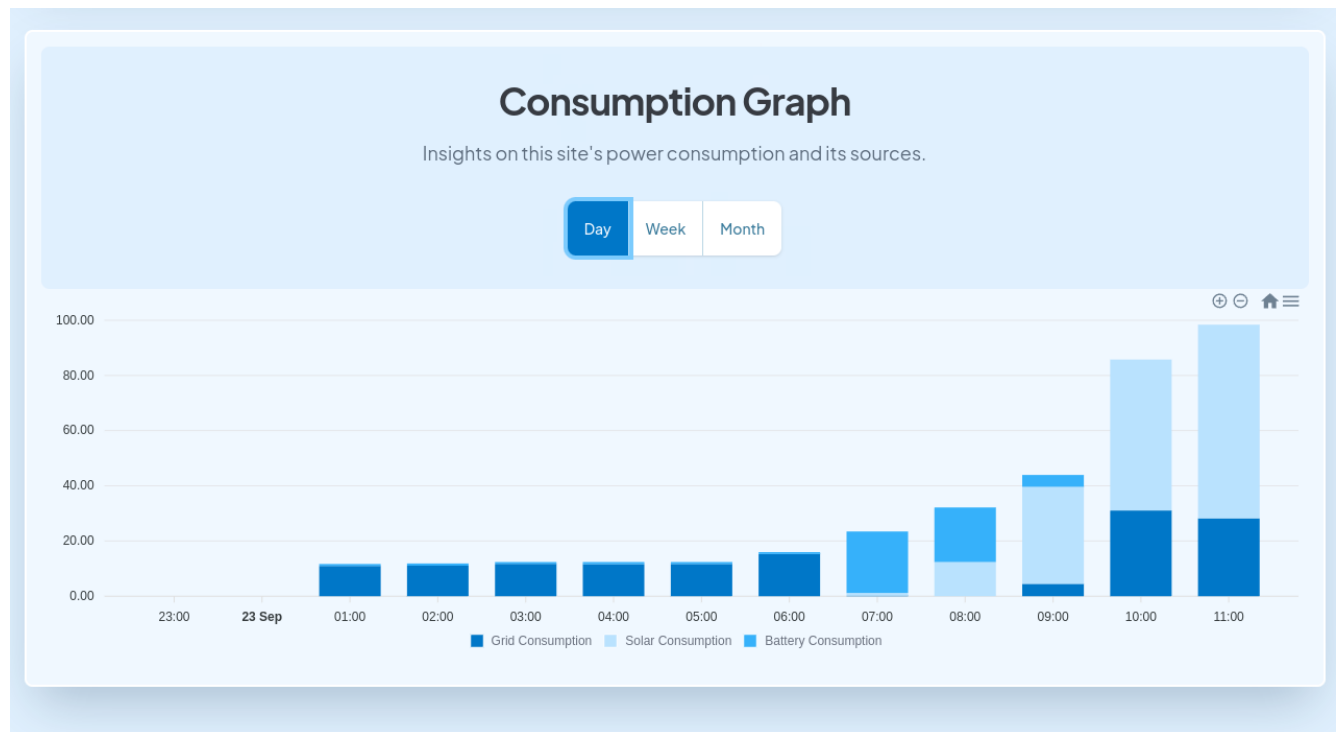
Consumption Graph

Insights on this site's power consumption and its sources.

Day
Week
Month

100.00
80.00
60.00
40.00
20.00
0.00

23:00
23 Sep
01:00
02:00
03:00
04:00
05:00
06:00
07:00
08:00
09:00
10:00
11:00

Grid Consumption
Solar Consumption
Battery Consumption